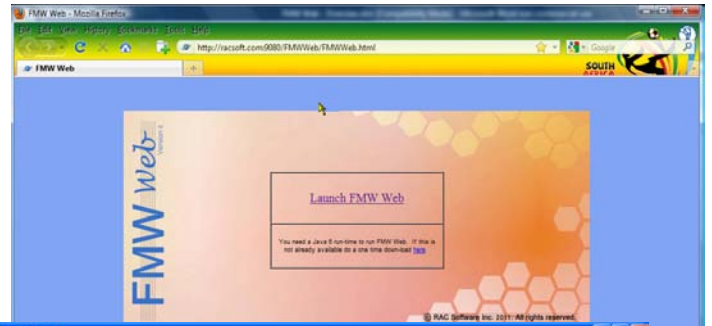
FMW Web - Mozilla Firefox

File Edit View History Bookmarks Tools Help

http://racsoft.com:9080/FMWWeb/FMWWeb.html

Google

FMW Web

SOUTH AFRICA

FMW web

Version 4

Launch FMW Web

You need a Java 6 run-time to run FMW Web. If this is not already available do a one time download here.

© RAC Software Inc. 2011. All rights reserved.